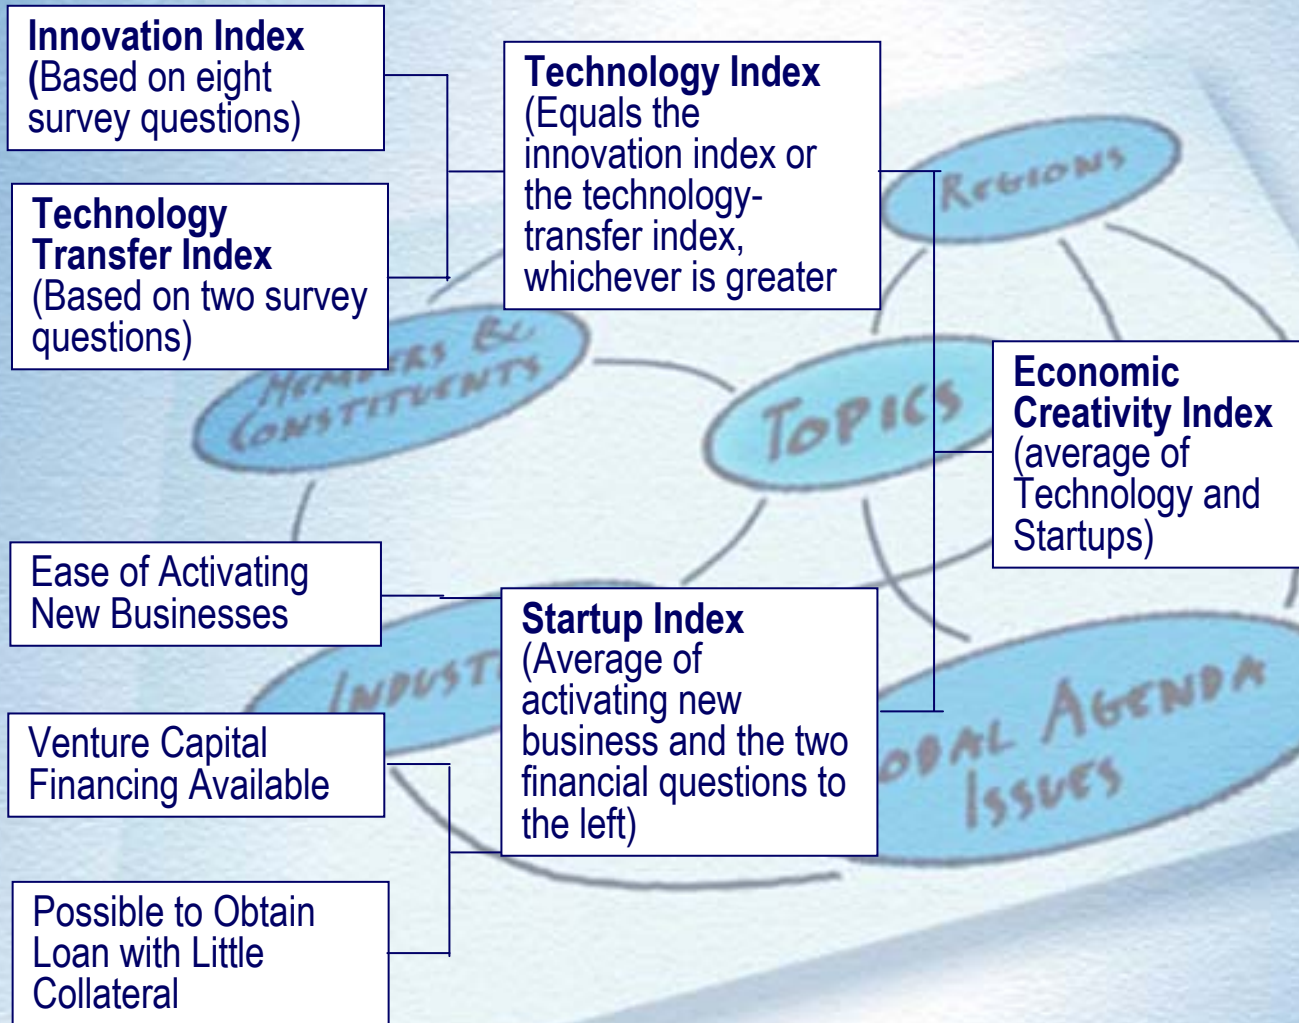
Innovation Index (Based on eight survey questions)

Technology Transfer Index (Based on two survey questions)

Technology Index (Equals the innovation index or the technology-transfer index, whichever is greater

Regions

Members & Constituents

Topics

Economic Creativity Index (average of Technology and Startups)

Ease of Activating New Businesses

Industr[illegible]

Startup Index (Average of activating new business and the two financial questions to the left)

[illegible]obal Agenda Issues

Venture Capital Financing Available

Possible to Obtain Loan with Little Collateral